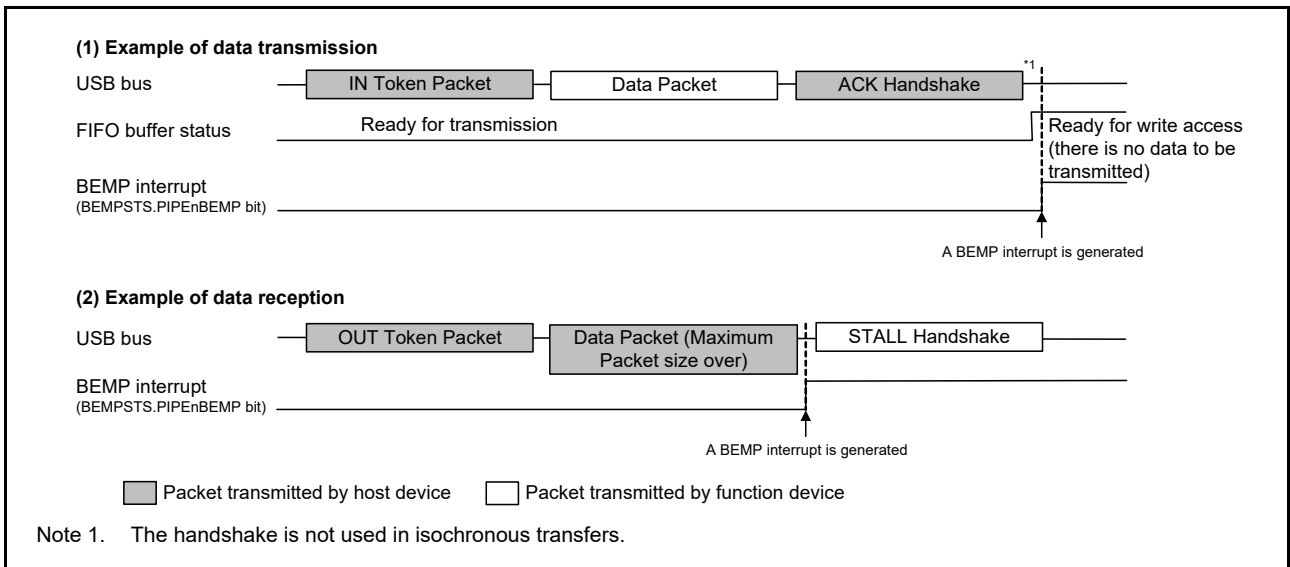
(1) Example of data transmission

USB bus

IN Token Packet

Data Packet

ACK Handshake

*1

FIFO buffer status

Ready for transmission

Ready for write access (there is no data to be transmitted)

BEMP interrupt
(BEMPSTS.PIPEnBEMP bit)

A BEMP interrupt is generated

(2) Example of data reception

USB bus

OUT Token Packet

Data Packet (Maximum Packet size over)

STALL Handshake

BEMP interrupt
(BEMPSTS.PIPEnBEMP bit)

A BEMP interrupt is generated

Packet transmitted by host device

Packet transmitted by function device

Note 1. The handshake is not used in isochronous transfers.